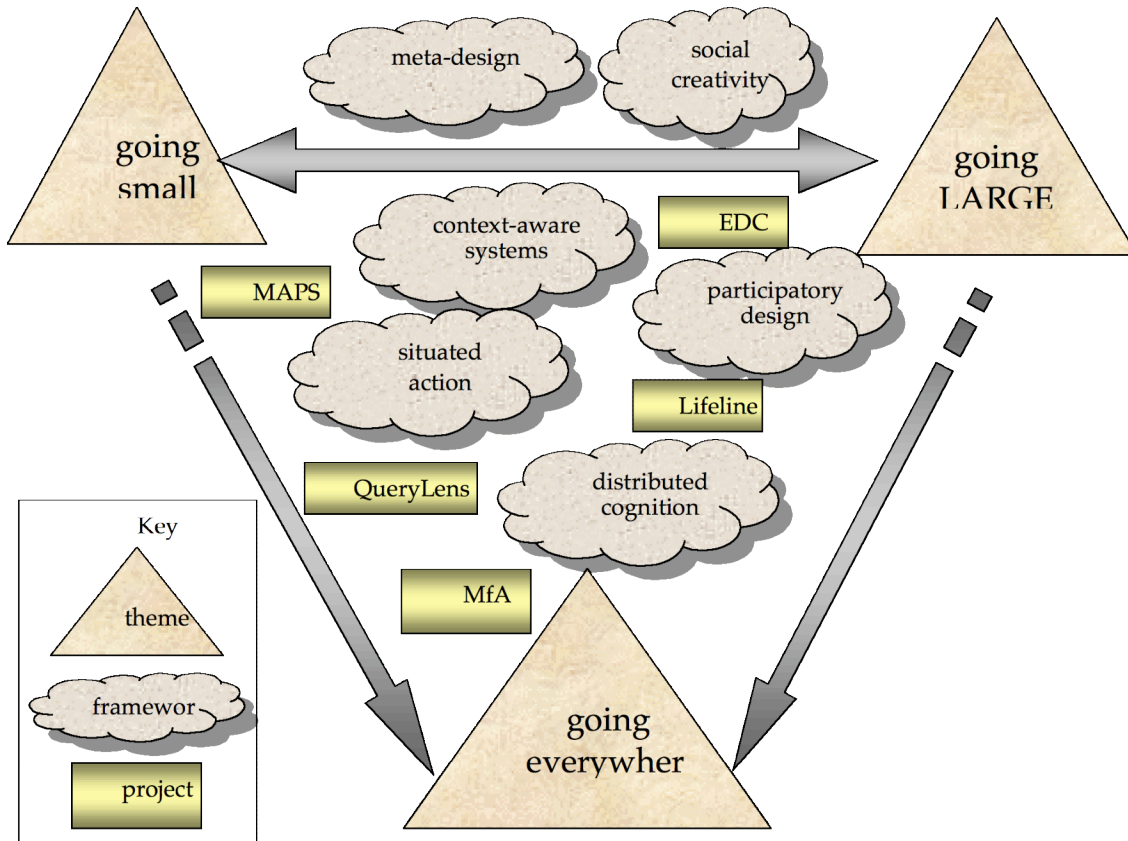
meta-design

social creativity

going small

going LARGE

context-aware systems

EDC

MAPS

participatory design

situated action

Lifeline

QueryLens

distributed cognition

MfA

Key

theme

framewor

project

going everywher